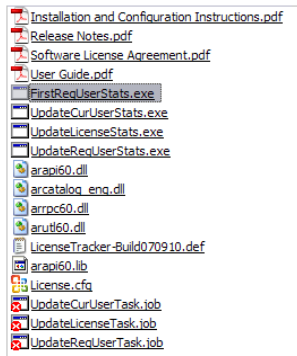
Installation and Configuration Instructions.pdf
Release Notes.pdf
Software License Agreement.pdf
User Guide.pdf
FirstReqUserStats.exe
UpdateCurUserStats.exe
UpdateLicenseStats.exe
UpdateReqUserStats.exe
arapi60.dll
arcatalog_eng.dll
arrpc60.dll
arutl60.dll
LicenseTracker-Build070910.def
arapi60.lib
License.cfg
UpdateCurUserTask.job
UpdateLicenseTask.job
UpdateReqUserTask.job